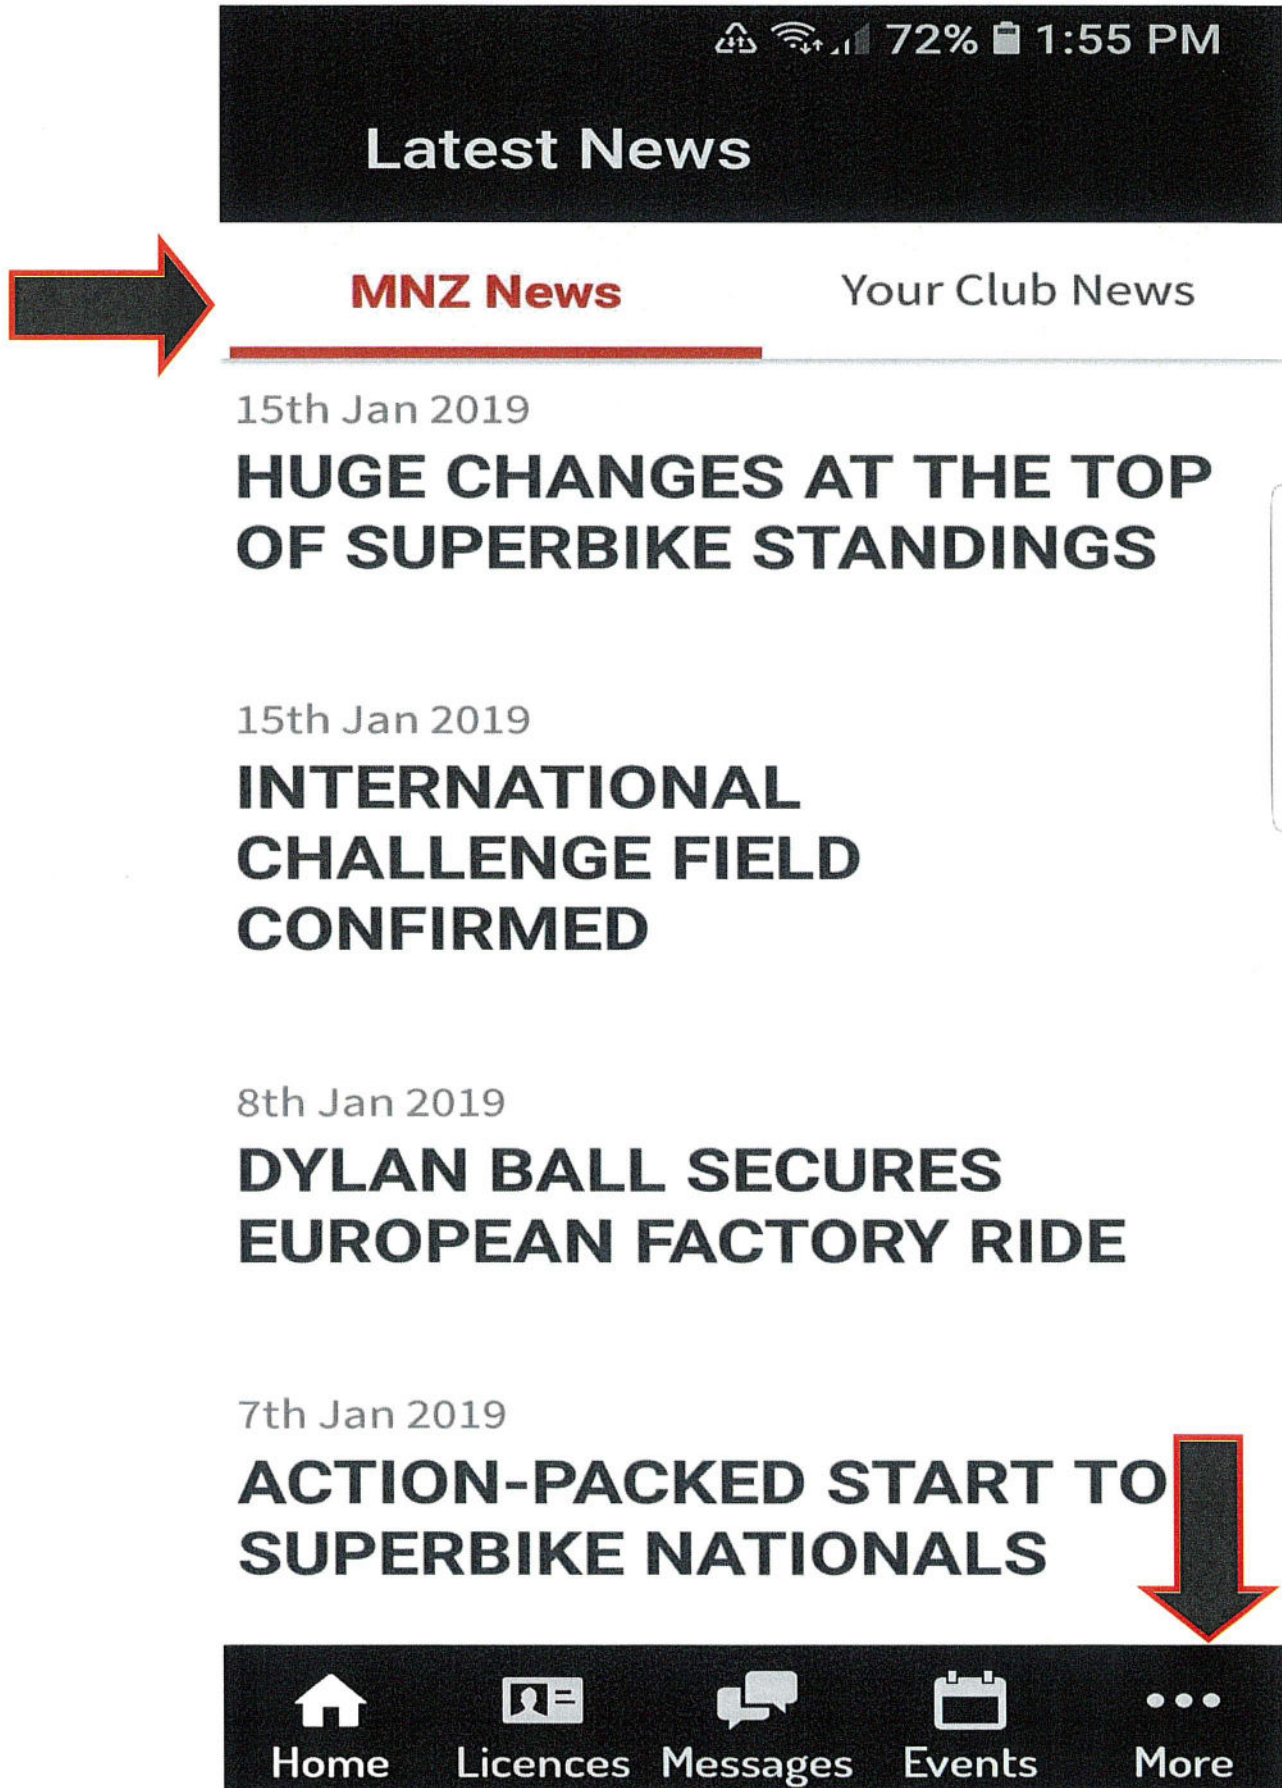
72% 1:55 PM

Latest News

MNZ News

Your Club News

15th Jan 2019
HUGE CHANGES AT THE TOP OF SUPERBIKE STANDINGS

15th Jan 2019
INTERNATIONAL CHALLENGE FIELD CONFIRMED

8th Jan 2019
DYLAN BALL SECURES EUROPEAN FACTORY RIDE

7th Jan 2019
ACTION-PACKED START TO SUPERBIKE NATIONALS

Home Licences Messages Events More